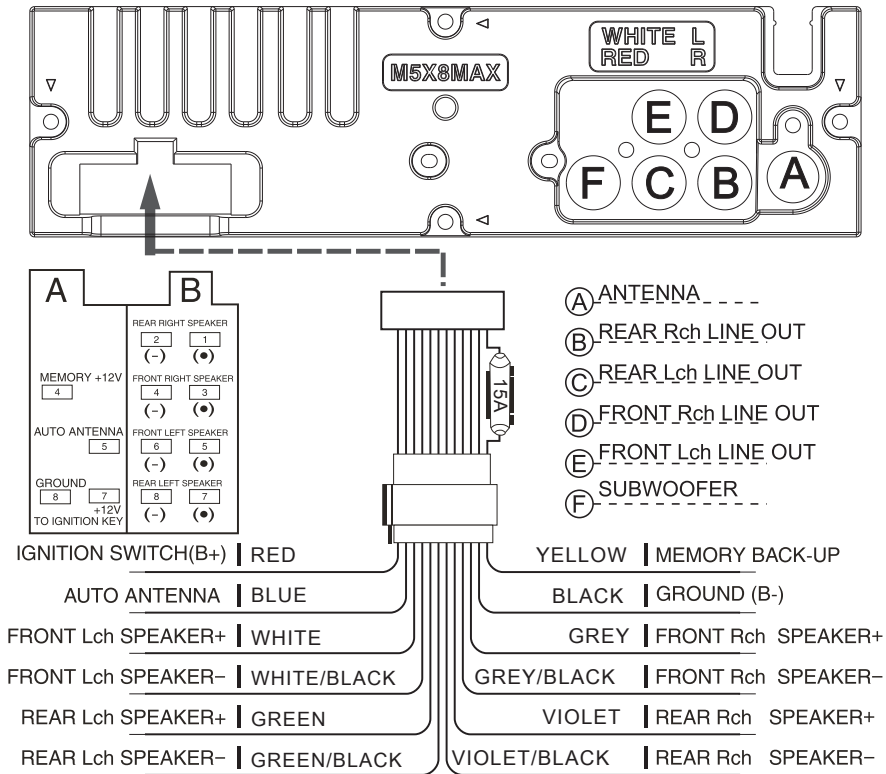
WHITE L
RED R

M5X8MAX

E D
F C B A

A B

REAR RIGHT SPEAKER
2 1
(−) (•)

MEMORY +12V
4

FRONT RIGHT SPEAKER
4 3
(−) (•)

AUTO ANTENNA
5

FRONT LEFT SPEAKER
6 5
(−) (•)

GROUND
8 7
+12V
TO IGNITION KEY

REAR LEFT SPEAKER
8 7
(−) (•)

15A

Ⓐ ANTENNA
Ⓑ REAR Rch LINE OUT
Ⓒ REAR Lch LINE OUT
Ⓓ FRONT Rch LINE OUT
Ⓔ FRONT Lch LINE OUT
Ⓕ SUBWOOFER

IGNITION SWITCH(B+) RED
AUTO ANTENNA BLUE
FRONT Lch SPEAKER+ WHITE
FRONT Lch SPEAKER− WHITE/BLACK
REAR Lch SPEAKER+ GREEN
REAR Lch SPEAKER− GREEN/BLACK

YELLOW MEMORY BACK-UP
BLACK GROUND (B-)
GREY FRONT Rch SPEAKER+
GREY/BLACK FRONT Rch SPEAKER−
VIOLET REAR Rch SPEAKER+
VIOLET/BLACK REAR Rch SPEAKER−